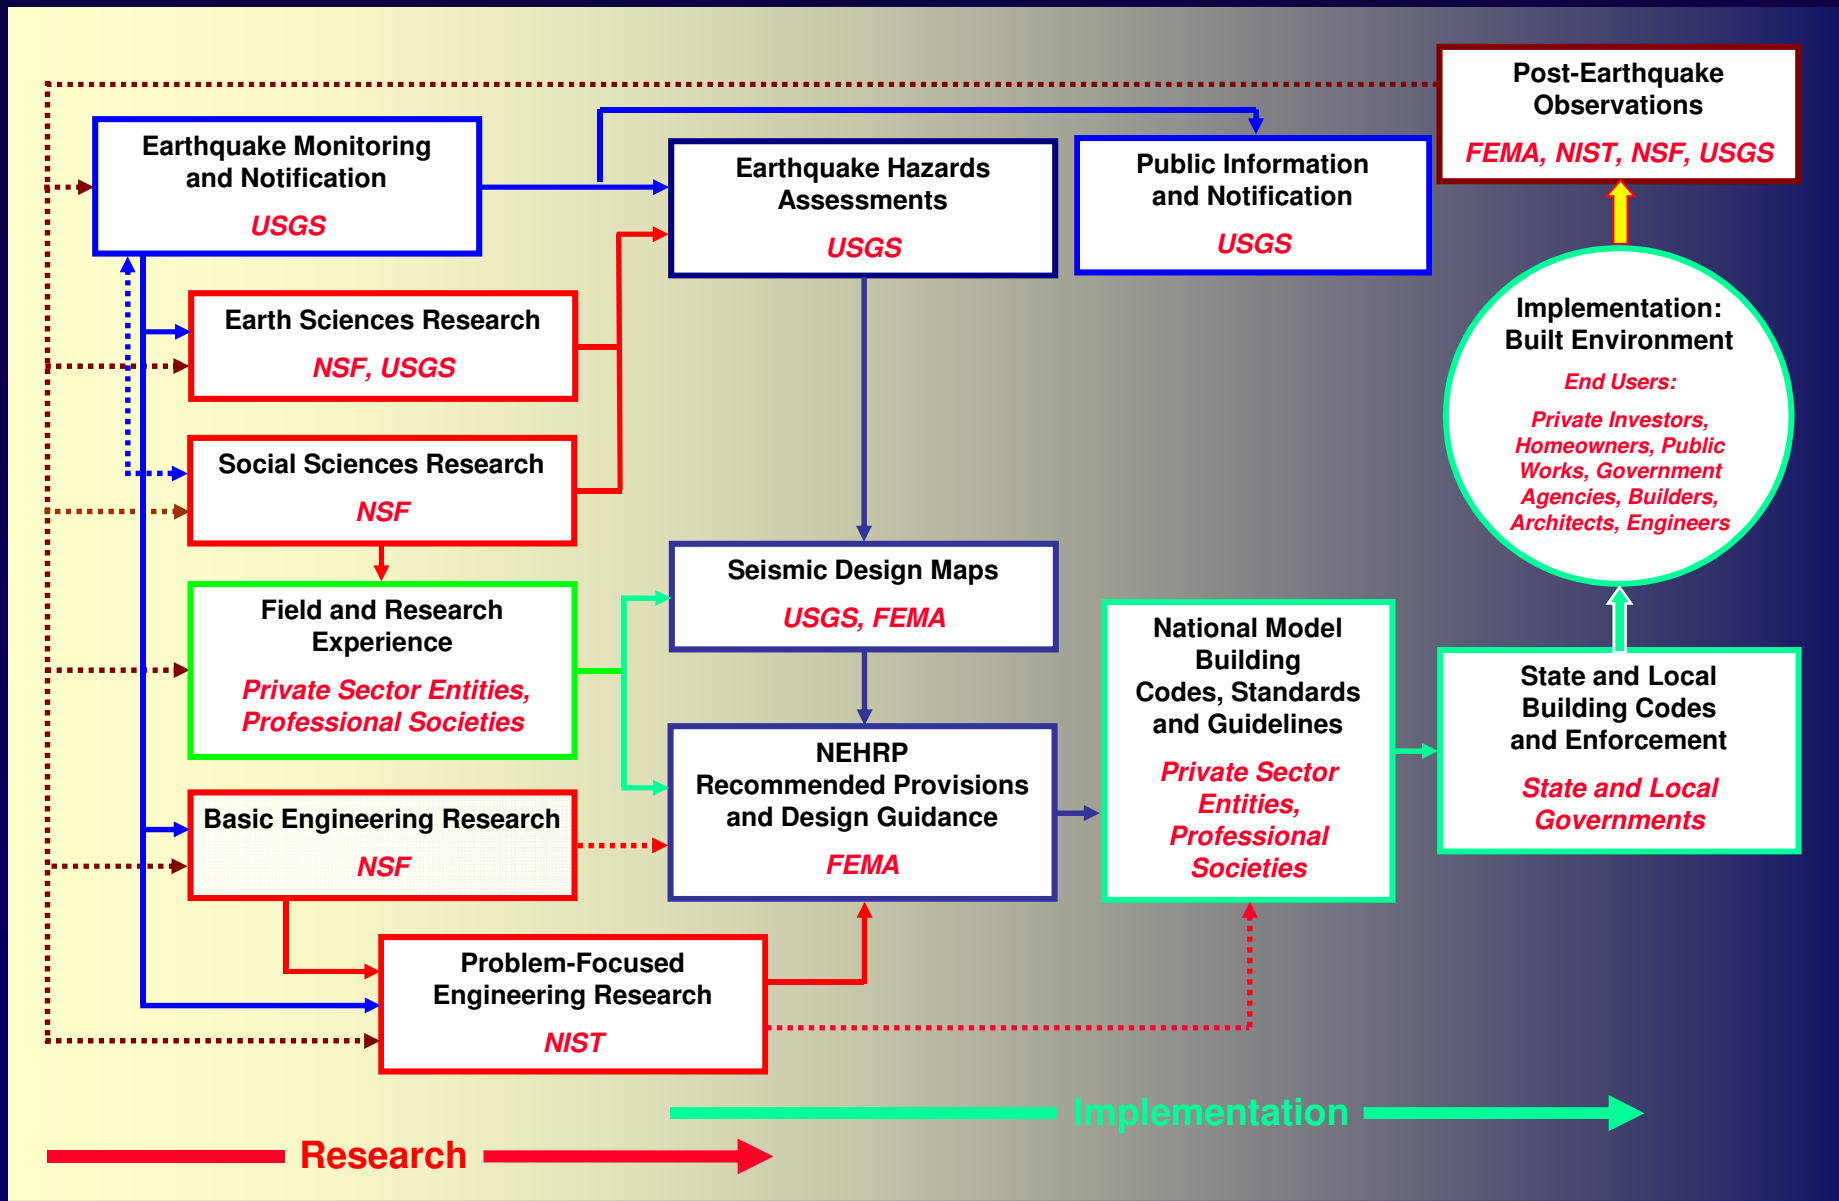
Post-Earthquake Observations
FEMA, NIST, NSF, USGS

Earthquake Monitoring and Notification
USGS

Earthquake Hazards Assessments
USGS

Public Information and Notification
USGS

Earth Sciences Research
NSF, USGS

Social Sciences Research
NSF

Implementation: Built Environment
End Users:
Private Investors, Homeowners, Public Works, Government Agencies, Builders, Architects, Engineers

Field and Research Experience
Private Sector Entities, Professional Societies

Seismic Design Maps
USGS, FEMA

National Model Building Codes, Standards and Guidelines
Private Sector Entities, Professional Societies

State and Local Building Codes and Enforcement
State and Local Governments

NEHRP Recommended Provisions and Design Guidance
FEMA

Basic Engineering Research
NSF

Problem-Focused Engineering Research
NIST

Implementation

Research